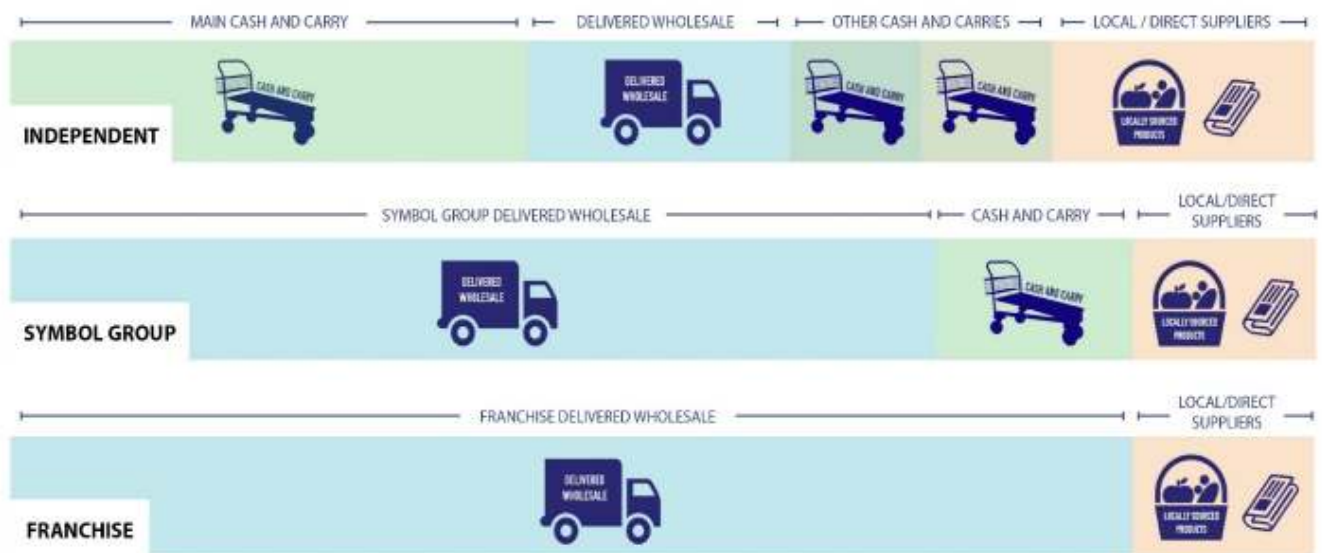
MAIN CASH AND CARRY
DELIVERED WHOLESALE
OTHER CASH AND CARRIES
LOCAL / DIRECT SUPPLIERS

CASH AND CARRY
DELIVERED WHOLESALE
CASH AND CARRY
CASH AND CARRY
LOCALLY SOURCED PRODUCTS

INDEPENDENT

SYMBOL GROUP DELIVERED WHOLESALE
CASH AND CARRY
LOCAL/DIRECT SUPPLIERS

DELIVERED WHOLESALE
CASH AND CARRY
LOCALLY SOURCED PRODUCTS

SYMBOL GROUP

FRANCHISE DELIVERED WHOLESALE
LOCAL/DIRECT SUPPLIERS

DELIVERED WHOLESALE
LOCALLY SOURCED PRODUCTS

FRANCHISE